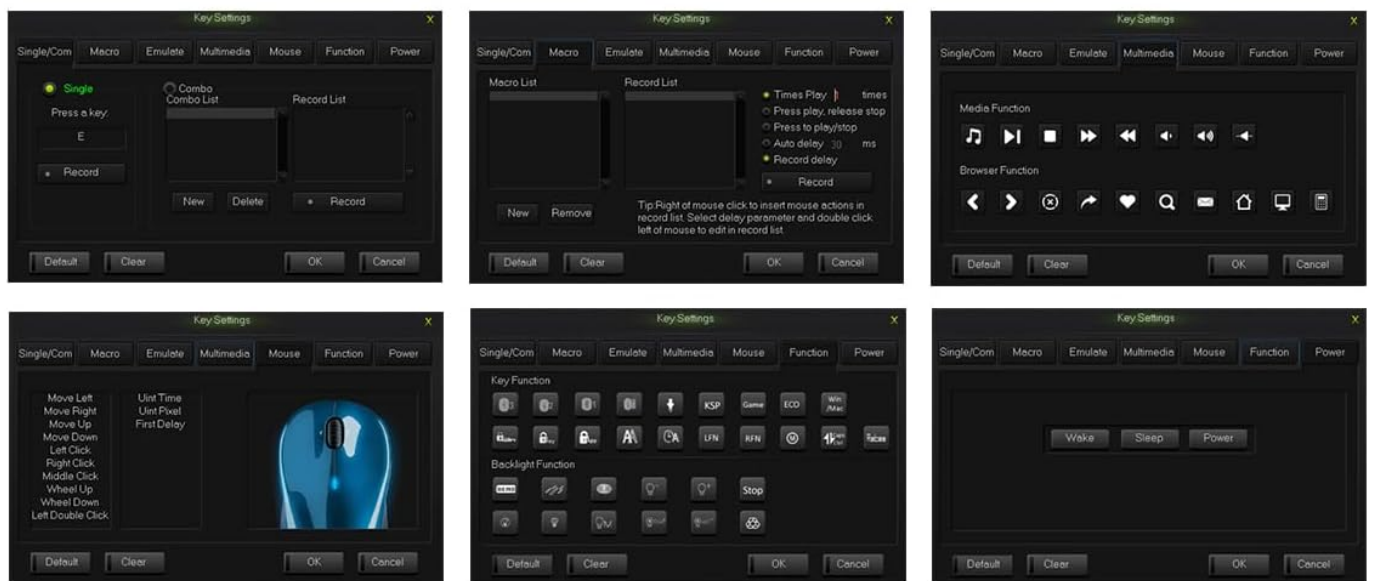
Key Settings
X
Single/Com Macro Emulate Multimedia Mouse Function Power
Single
Press a key:
E
Record
Combo
Combo List
Record List
New Delete
Record
Default Clear OK Cancel

Key Settings
X
Single/Com Macro Emulate Multimedia Mouse Function Power
Macro List
Record List
Times Play 1 times
Press play, release stop
Press to play/stop
Auto delay 30 ms
Record delay
Record
New Remove
Tip:Right of mouse click to insert mouse actions in record list. Select delay parameter and double click left of mouse to edit in record list.
Default Clear OK Cancel

Key Settings
X
Single/Com Macro Emulate Multimedia Mouse Function Power
Media Function
Browser Function
Default Clear OK Cancel

Key Settings
X
Single/Com Macro Emulate Multimedia Mouse Function Power
Move Left
Move Right
Move Up
Move Down
Left Click
Right Click
Middle Click
Wheel Up
Wheel Down
Left Double Click
Uint Time
Uint Pixel
First Delay
Default Clear OK Cancel

Key Settings
X
Single/Com Macro Emulate Multimedia Mouse Function Power
Key Function
KSP Game ECO Win/Mac
LFN RFN
Backlight Function
Stop
Default Clear OK Cancel

Key Settings
X
Single/Com Macro Emulate Multimedia Mouse Function Power
Wake Sleep Power
Default Clear OK Cancel